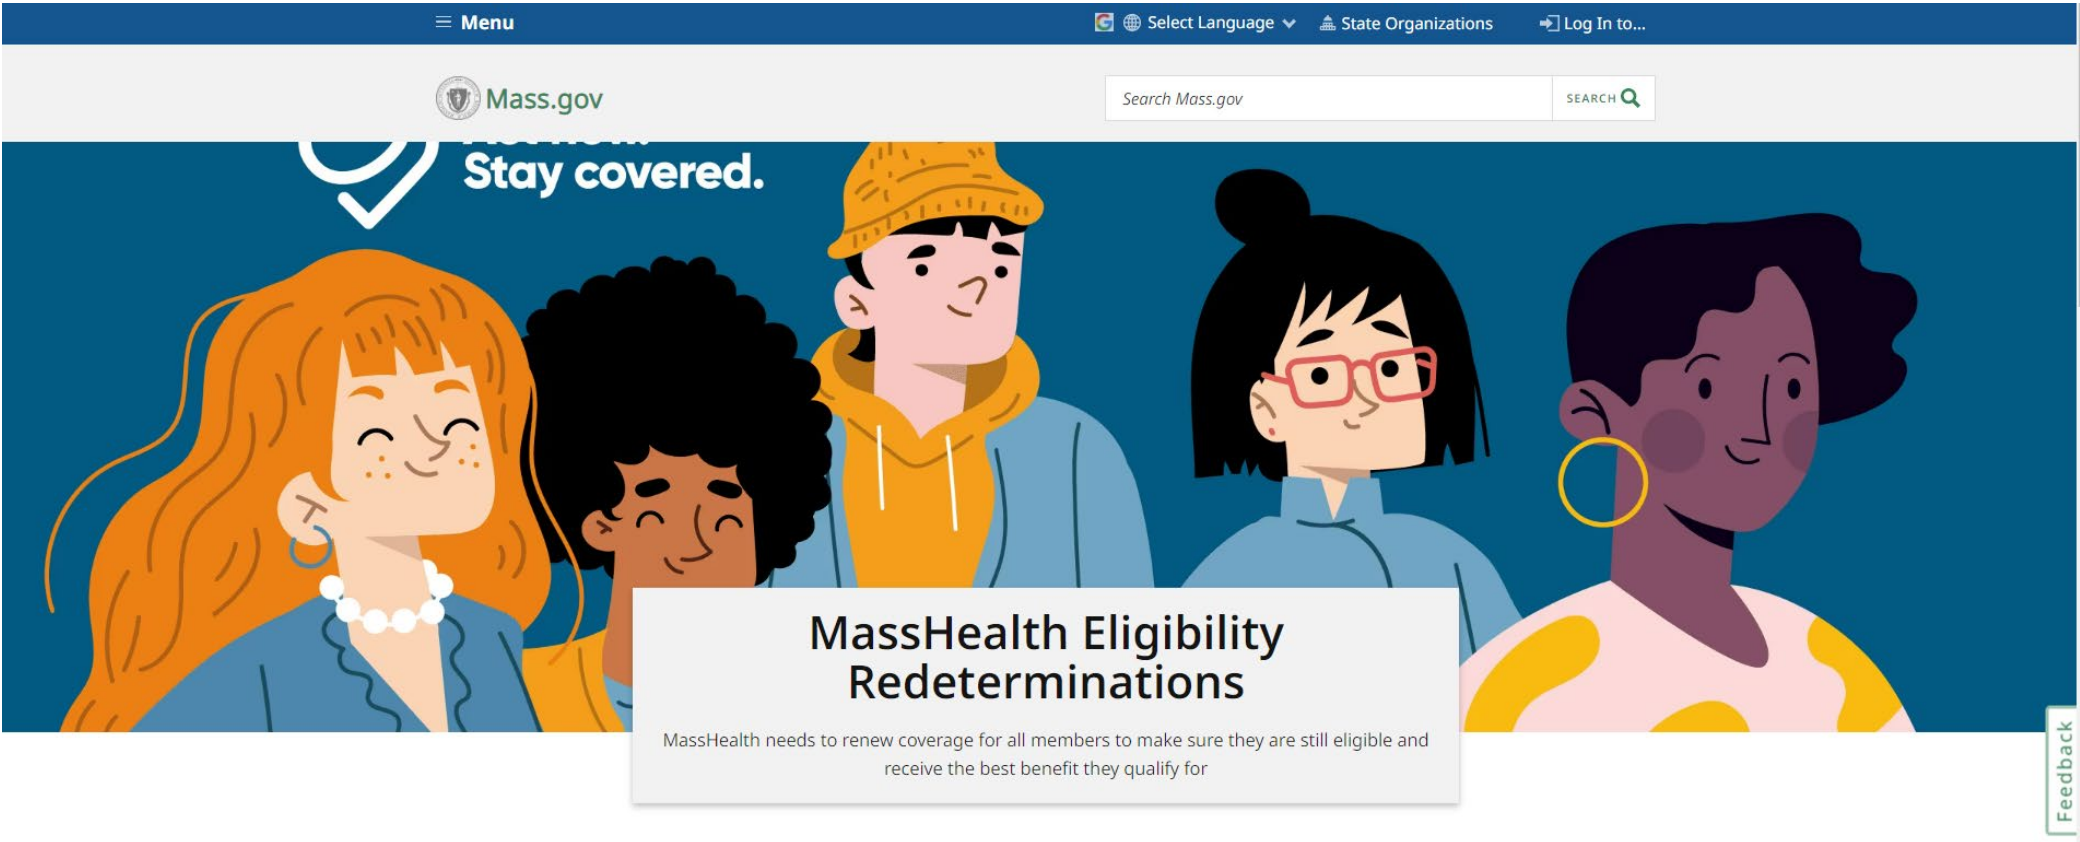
Menu

Select Language

State Organizations

Log In to...

Mass.gov

Search Mass.gov

SEARCH

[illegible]
Stay covered.

MassHealth Eligibility Redeterminations

MassHealth needs to renew coverage for all members to make sure they are still eligible and receive the best benefit they qualify for

Feedback